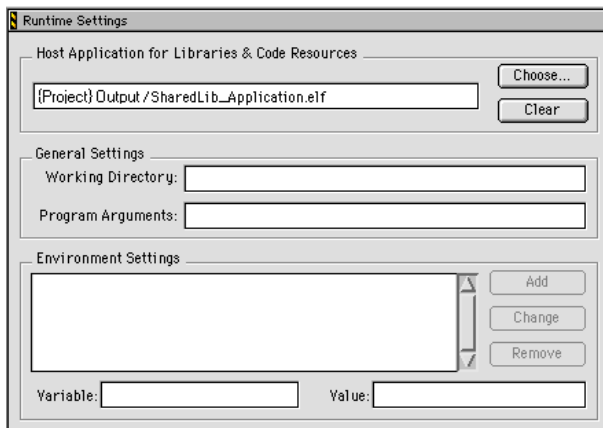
Runtime Settings

Host Application for Libraries & Code Resources

{Project} Output / SharedLib_Application.elf

Choose...

Clear

General Settings

Working Directory:

Program Arguments:

Environment Settings

Add

Change

Remove

Variable:

Value: